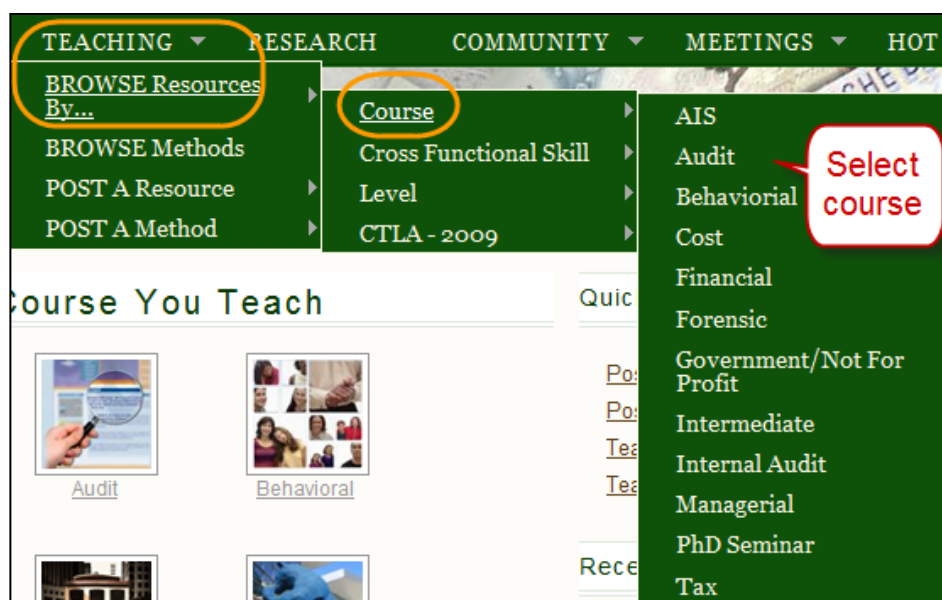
TEACHING RESEARCH COMMUNITY MEETINGS HOT

BROWSE Resources By...
BROWSE Methods
POST A Resource
POST A Method

Course
Cross Functional Skill
Level
CTLA - 2009

AIS
Audit
Behaviorial
Cost
Financial
Forensic
Government/Not For Profit
Intermediate
Internal Audit
Managerial
PhD Seminar
Tax

Select course

ourse You Teach

Audit
Behavioral

Quic
Pos
Pos
Tea
Tea

Rece